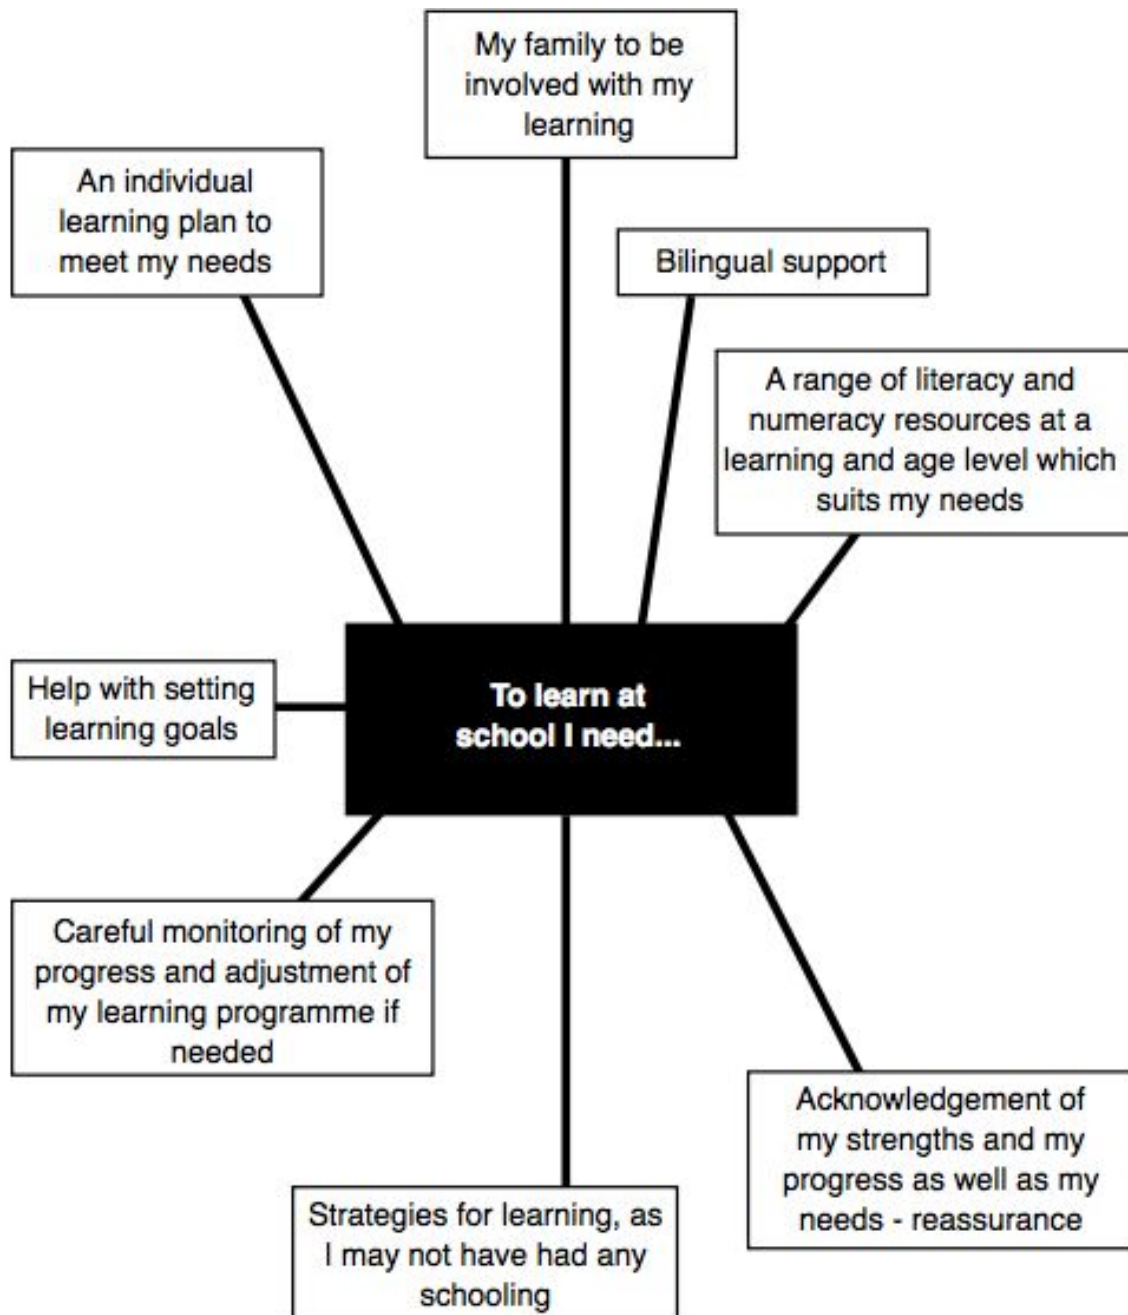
To learn at school I need...

My family to be involved with my learning

An individual learning plan to meet my needs

Bilingual support

A range of literacy and numeracy resources at a learning and age level which suits my needs

Help with setting learning goals

Careful monitoring of my progress and adjustment of my learning programme if needed

Strategies for learning, as I may not have had any schooling

Acknowledgement of my strengths and my progress as well as my needs - reassurance